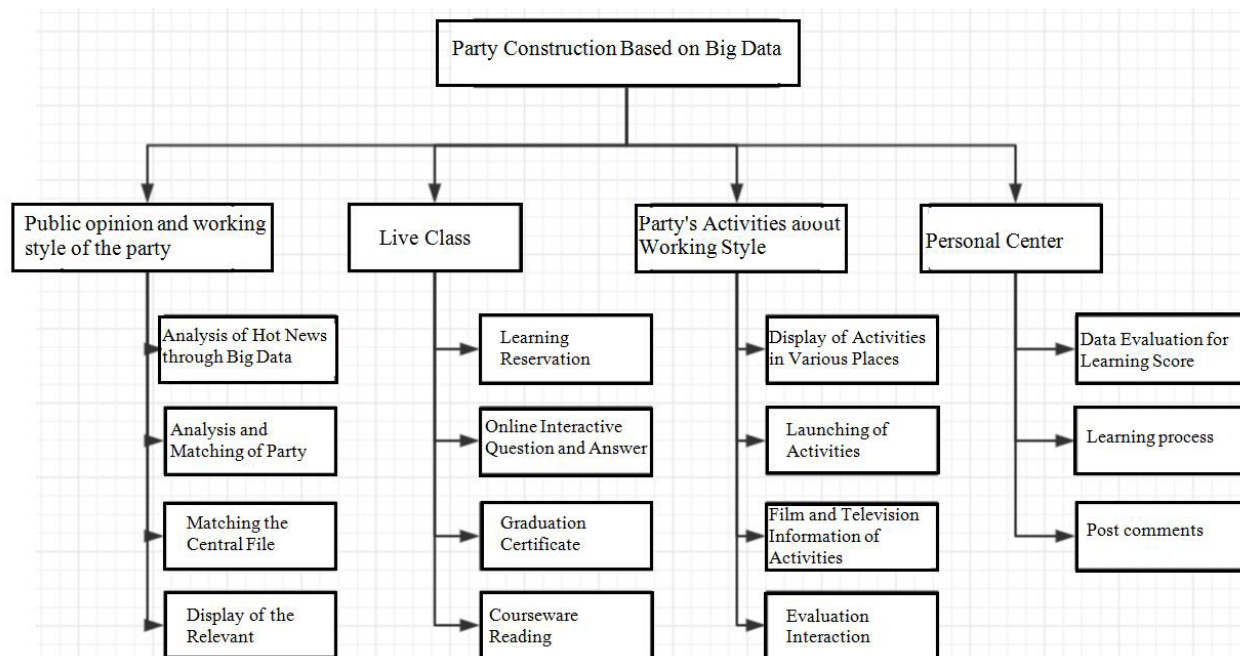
Party Construction Based on Big Data

Public opinion and working style of the party

Analysis of Hot News through Big Data

Analysis and Matching of Party

Matching the Central File

Display of the Relevant

Live Class

Learning Reservation

Online Interactive Question and Answer

Graduation Certificate

Courseware Reading

Party's Activities about Working Style

Display of Activities in Various Places

Launching of Activities

Film and Television Information of Activities

Evaluation Interaction

Personal Center

Data Evaluation for Learning Score

Learning process

Post comments